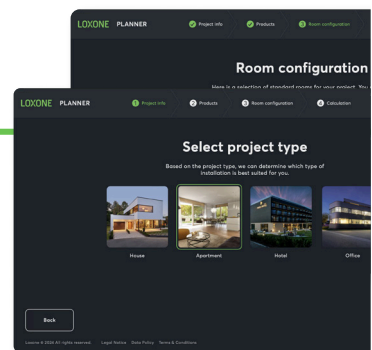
LOXONE PLANNER

Project info

Products

3 Room configuration

Room configuration

Here is a selection of standard rooms for your project. You

LOXONE PLANNER

1 Project info

2 Products

3 Room configuration

4 Calculation

Select project type

Based on the project type, we can determine which type of installation is best suited for you.

House

Apartment

Hotel

Office

Back

Loxone © 2024 All rights reserved. Legal Notice Data Policy Terms & Conditions